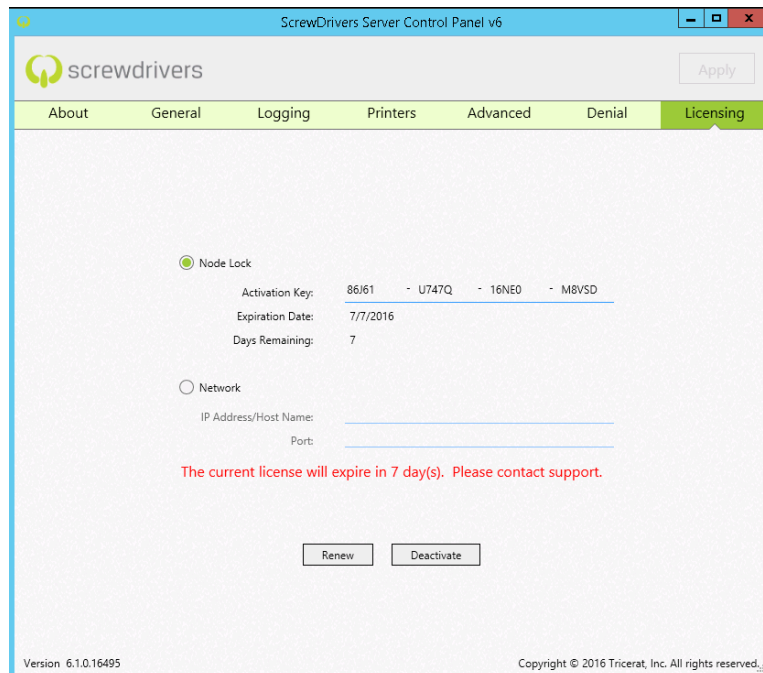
ScrewDrivers Server Control Panel v6

screwdrivers

Apply

About General Logging Printers Advanced Denial Licensing

Node Lock

Activation Key: 86J61 - U747Q - 16NE0 - M8VSD

Expiration Date: 7/7/2016

Days Remaining: 7

Network

IP Address/Host Name:

Port:

The current license will expire in 7 day(s). Please contact support.

Renew Deactivate

Version 6.1.0.16495

Copyright © 2016 Tricerat, Inc. All rights reserved.